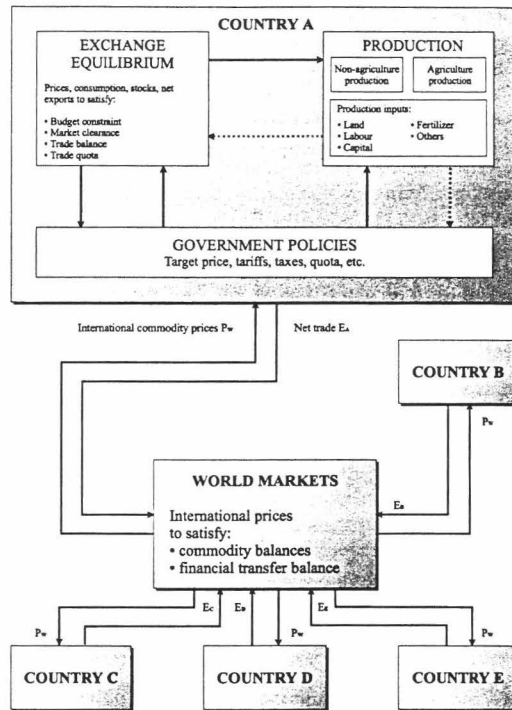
COUNTRY A

EXCHANGE EQUILIBRIUM

Prices, consumption, stocks, net exports to satisfy:

• Budget constraint
• Market clearance
• Trade balance
• Trade quota

PRODUCTION

Non-agriculture production

Agriculture production

Production inputs:
• Land
• Labour
• Capital
• Fertilizer
• Others

GOVERNMENT POLICIES
Target price, tariffs, taxes, quota, etc.

International commodity prices $P_W$

Net trade $E_A$

COUNTRY B

$P_W$

WORLD MARKETS

International prices to satisfy:
• commodity balances
• financial transfer balance

$E_B$

$E_C$

$E_D$

$E_E$

$P_W$

$P_W$

$P_W$

COUNTRY C

COUNTRY D

COUNTRY E